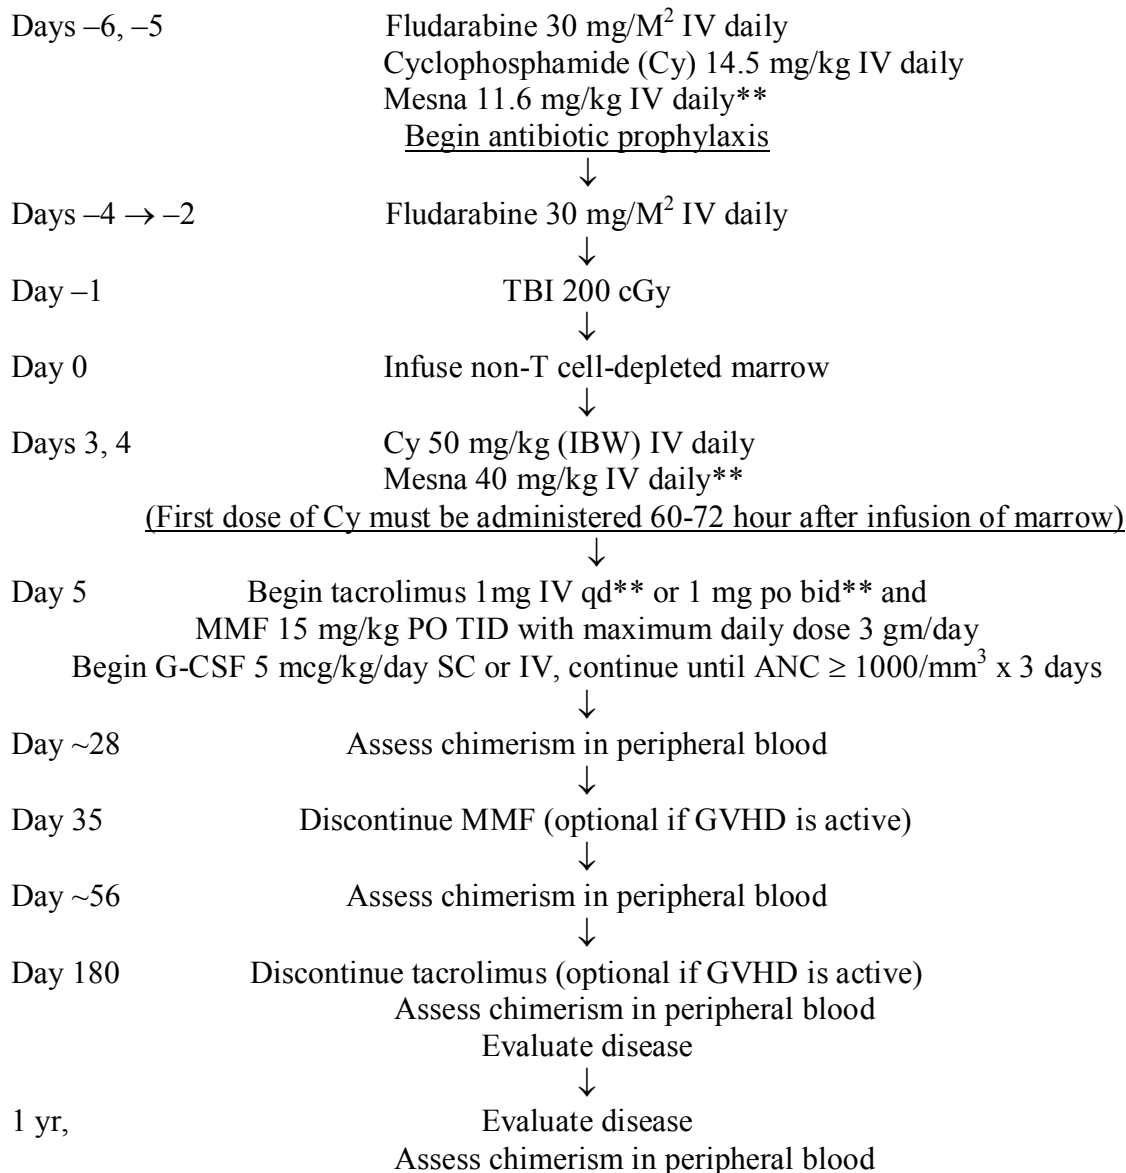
Days –6, –5 Fludarabine 30 mg/M$^2$ IV daily
Cyclophosphamide (Cy) 14.5 mg/kg IV daily
Mesna 11.6 mg/kg IV daily**
Begin antibiotic prophylaxis
↓
Days –4 → –2 Fludarabine 30 mg/M$^2$ IV daily
↓
Day –1 TBI 200 cGy
↓
Day 0 Infuse non-T cell-depleted marrow
↓
Days 3, 4 Cy 50 mg/kg (IBW) IV daily
Mesna 40 mg/kg IV daily**
(First dose of Cy must be administered 60-72 hour after infusion of marrow)
↓
Day 5 Begin tacrolimus 1mg IV qd** or 1 mg po bid** and
MMF 15 mg/kg PO TID with maximum daily dose 3 gm/day
Begin G-CSF 5 mcg/kg/day SC or IV, continue until ANC ≥ 1000/mm$^3$ x 3 days
↓
Day ~28 Assess chimerism in peripheral blood
↓
Day 35 Discontinue MMF (optional if GVHD is active)
↓
Day ~56 Assess chimerism in peripheral blood
↓
Day 180 Discontinue tacrolimus (optional if GVHD is active)
Assess chimerism in peripheral blood
Evaluate disease
↓
1 yr, Evaluate disease
Assess chimerism in peripheral blood